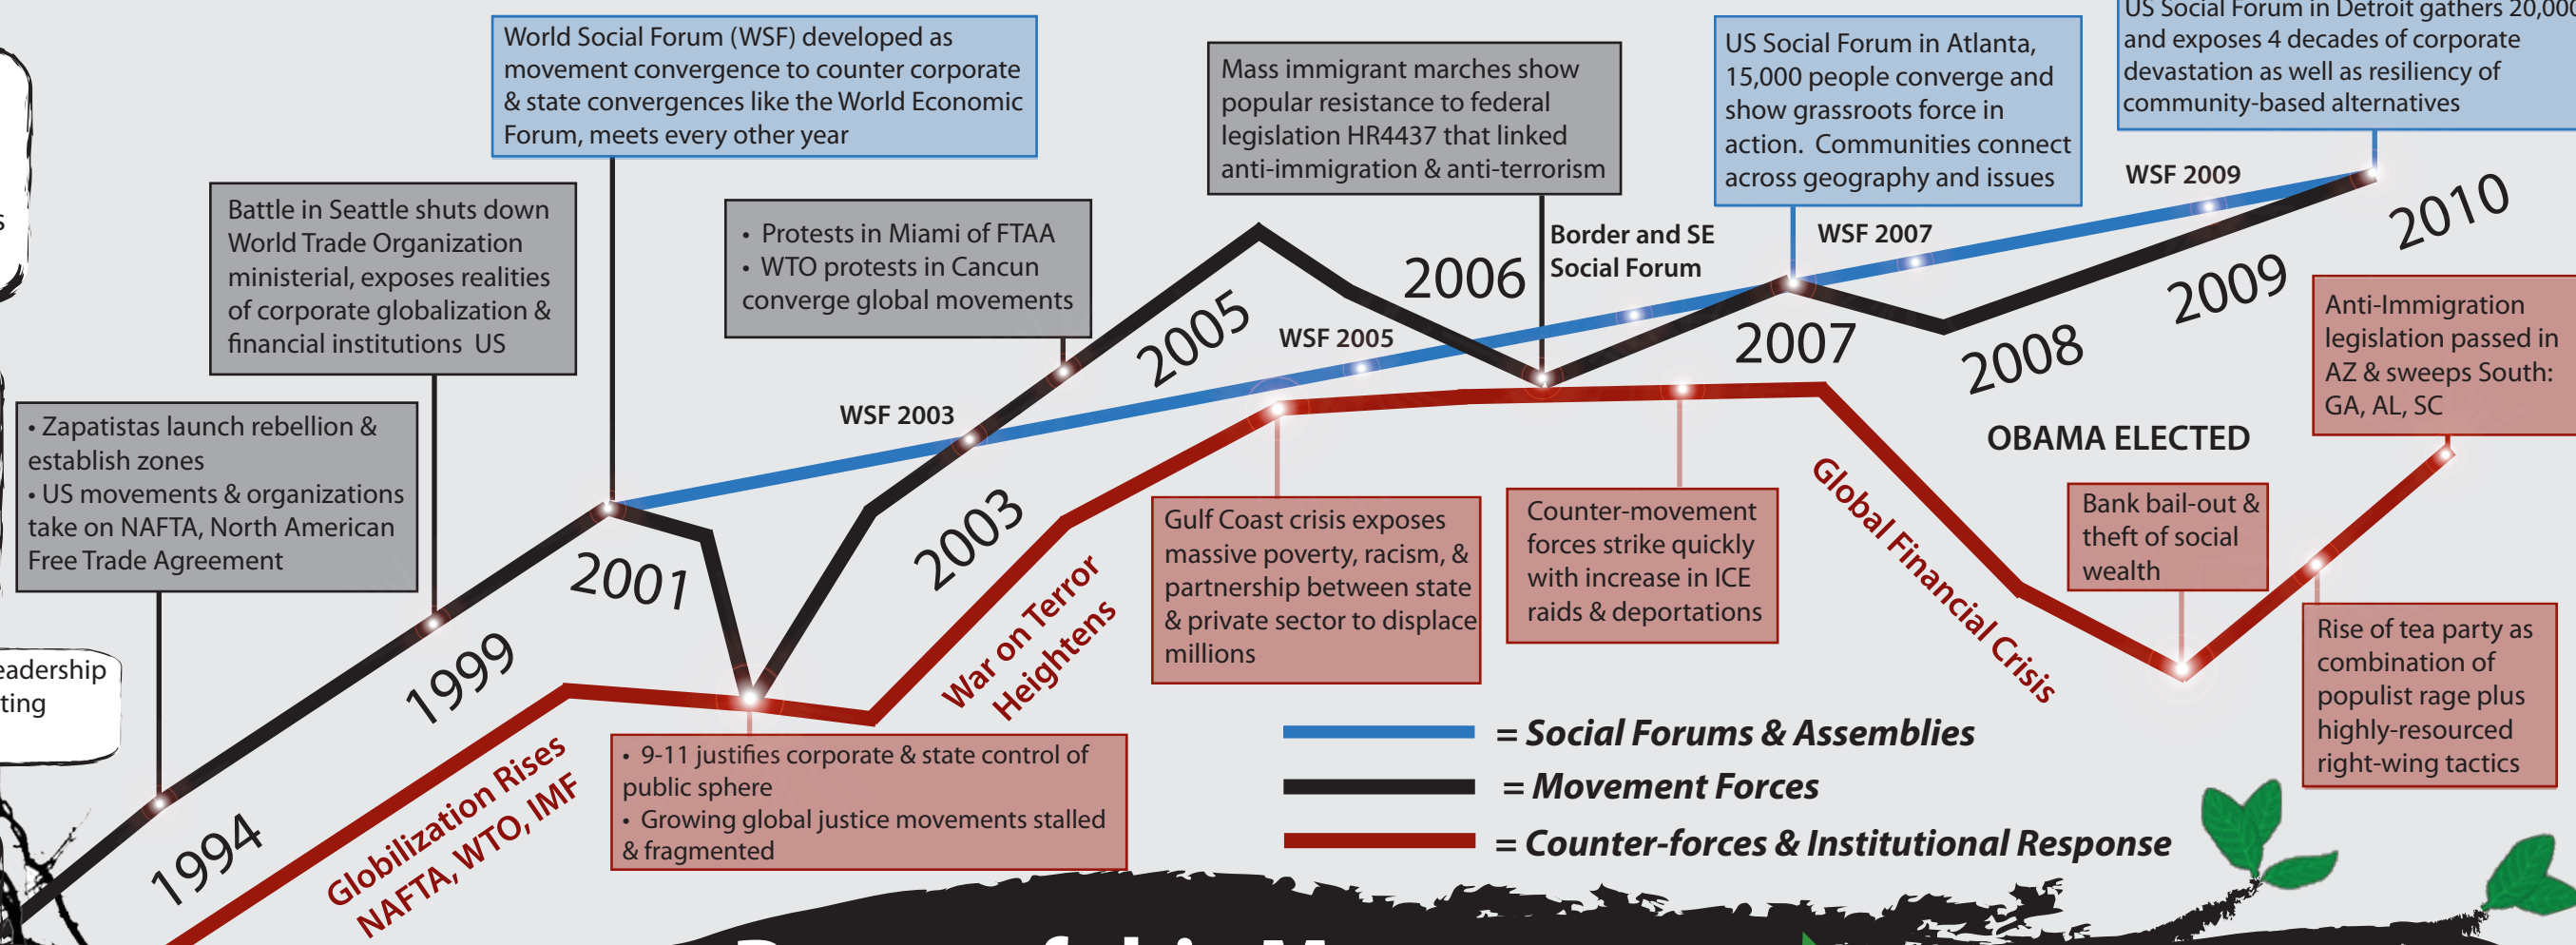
World Social Forum (WSF) developed as movement convergence to counter corporate & state convergences like the World Economic Forum, meets every other year

Mass immigrant marches show popular resistance to federal legislation HR4437 that linked anti-immigration & anti-terrorism

US Social Forum in Atlanta, 15,000 people converge and show grassroots force in action. Communities connect across geography and issues

US Social Forum in Detroit gathers 20,00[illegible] and exposes 4 decades of corporate devastation as well as resiliency of community-based alternatives

Battle in Seattle shuts down World Trade Organization ministerial, exposes realities of corporate globalization & financial institutions US

• Protests in Miami of FTAA
• WTO protests in Cancun converge global movements

Border and SE Social Forum

WSF 2009

WSF 2007

2010

2006

2009

WSF 2005

2005

2007

2008

WSF 2003

Anti-Immigration legislation passed in AZ & sweeps South: GA, AL, SC

OBAMA ELECTED

• Zapatistas launch rebellion & establish zones
• US movements & organizations take on NAFTA, North American Free Trade Agreement

2001

2003

Gulf Coast crisis exposes massive poverty, racism, & partnership between state & private sector to displace millions

Counter-movement forces strike quickly with increase in ICE raids & deportations

Global Financial Crisis

Bank bail-out & theft of social wealth

War on Terror Heightens

eadership
ting

1999

Rise of tea party as combination of populist rage plus highly-resourced right-wing tactics

• 9-11 justifies corporate & state control of public sphere
• Growing global justice movements stalled & fragmented

= Social Forums & Assemblies

= Movement Forces

= Counter-forces & Institutional Response

1994

Globilization Rises
NAFTA, WTO, IMF